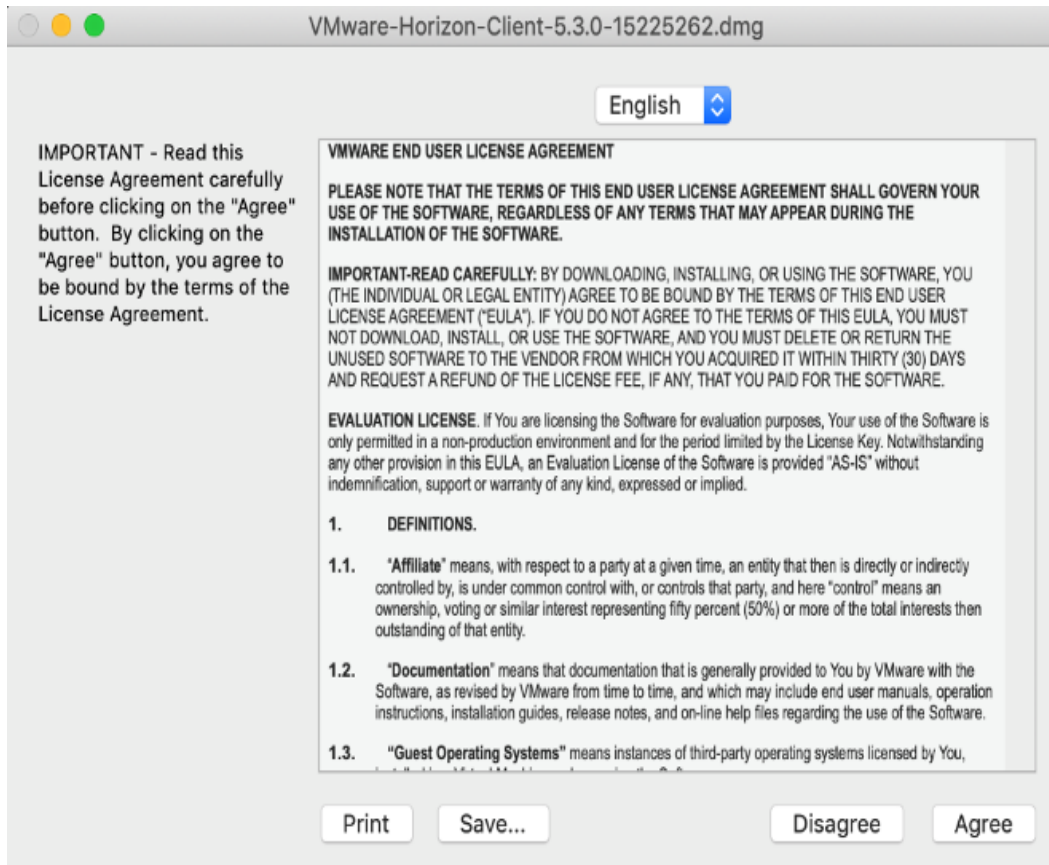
VMware-Horizon-Client-5.3.0-15225262.dmg

English

IMPORTANT - Read this License Agreement carefully before clicking on the "Agree" button. By clicking on the "Agree" button, you agree to be bound by the terms of the License Agreement.

VMWARE END USER LICENSE AGREEMENT

PLEASE NOTE THAT THE TERMS OF THIS END USER LICENSE AGREEMENT SHALL GOVERN YOUR USE OF THE SOFTWARE, REGARDLESS OF ANY TERMS THAT MAY APPEAR DURING THE INSTALLATION OF THE SOFTWARE.

IMPORTANT-READ CAREFULLY: BY DOWNLOADING, INSTALLING, OR USING THE SOFTWARE, YOU (THE INDIVIDUAL OR LEGAL ENTITY) AGREE TO BE BOUND BY THE TERMS OF THIS END USER LICENSE AGREEMENT ("EULA"). IF YOU DO NOT AGREE TO THE TERMS OF THIS EULA, YOU MUST NOT DOWNLOAD, INSTALL, OR USE THE SOFTWARE, AND YOU MUST DELETE OR RETURN THE UNUSED SOFTWARE TO THE VENDOR FROM WHICH YOU ACQUIRED IT WITHIN THIRTY (30) DAYS AND REQUEST A REFUND OF THE LICENSE FEE, IF ANY, THAT YOU PAID FOR THE SOFTWARE.

EVALUATION LICENSE. If You are licensing the Software for evaluation purposes, Your use of the Software is only permitted in a non-production environment and for the period limited by the License Key. Notwithstanding any other provision in this EULA, an Evaluation License of the Software is provided "AS-IS" without indemnification, support or warranty of any kind, expressed or implied.

1. DEFINITIONS.

1.1. "Affiliate" means, with respect to a party at a given time, an entity that then is directly or indirectly controlled by, is under common control with, or controls that party, and here "control" means an ownership, voting or similar interest representing fifty percent (50%) or more of the total interests then outstanding of that entity.

1.2. "Documentation" means that documentation that is generally provided to You by VMware with the Software, as revised by VMware from time to time, and which may include end user manuals, operation instructions, installation guides, release notes, and on-line help files regarding the use of the Software.

1.3. "Guest Operating Systems" means instances of third-party operating systems licensed by You, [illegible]

Print Save... Disagree Agree